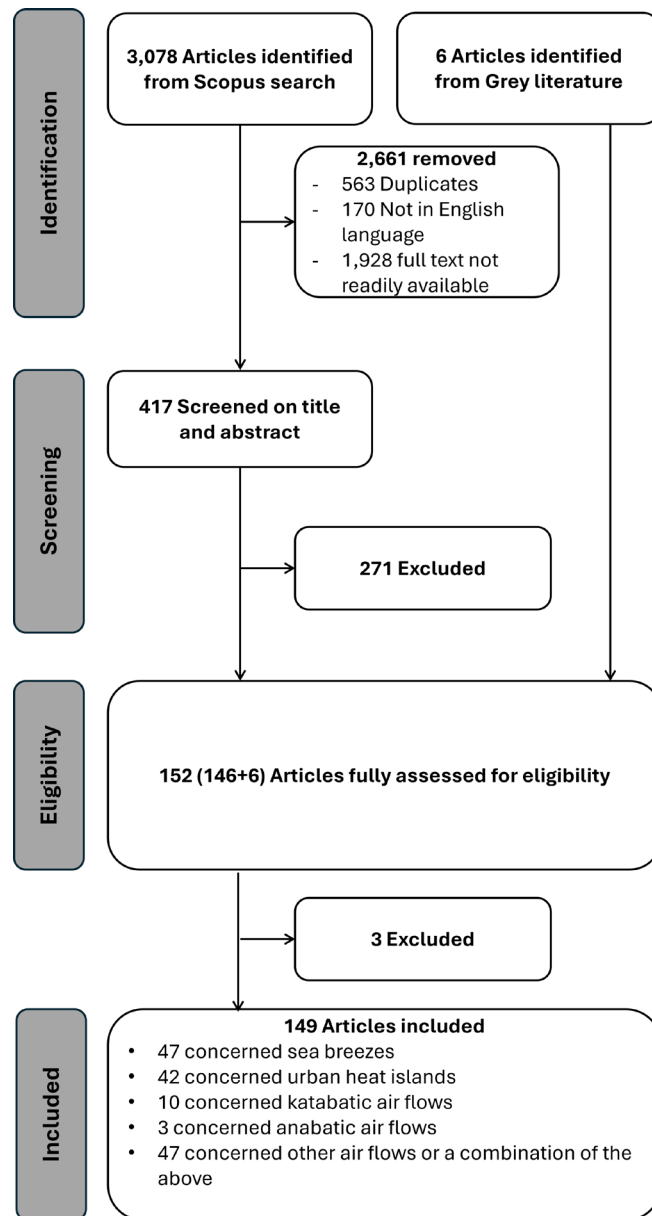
Identification

3,078 Articles identified from Scopus search

6 Articles identified from Grey literature

2,661 removed
- 563 Duplicates
- 170 Not in English language
- 1,928 full text not readily available

Screening

417 Screened on title and abstract

271 Excluded

Eligibility

152 (146+6) Articles fully assessed for eligibility

3 Excluded

Included

149 Articles included
• 47 concerned sea breezes
• 42 concerned urban heat islands
• 10 concerned katabatic air flows
• 3 concerned anabatic air flows
• 47 concerned other air flows or a combination of the above